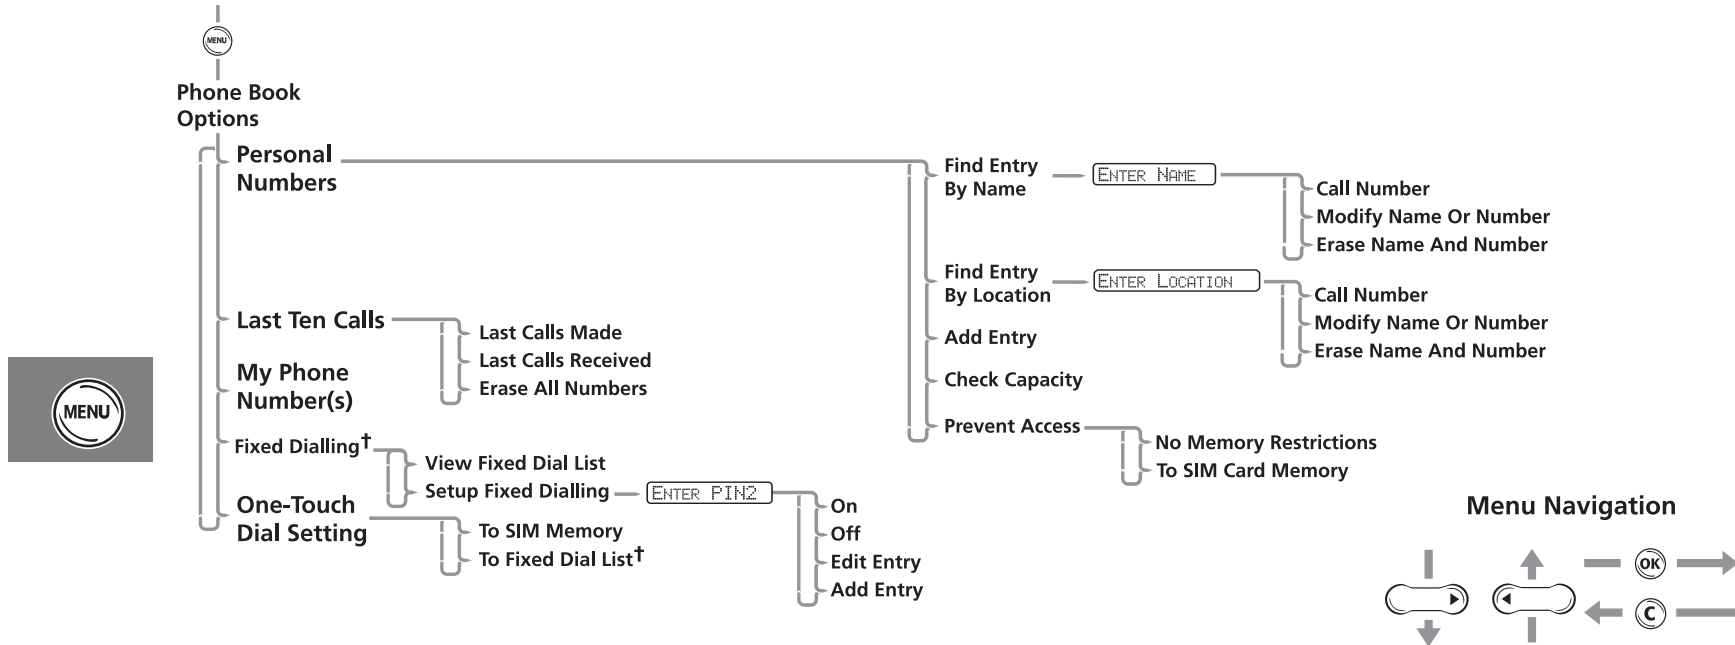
MENU

Phone Book Options

Personal Numbers

Find Entry By Name

ENTER NAME

Call Number
Modify Name Or Number
Erase Name And Number

Find Entry By Location

ENTER LOCATION

Call Number
Modify Name Or Number
Erase Name And Number

Add Entry

Check Capacity

Prevent Access

No Memory Restrictions
To SIM Card Memory

Last Ten Calls

Last Calls Made
Last Calls Received
Erase All Numbers

My Phone Number(s)

Fixed Dialling†

View Fixed Dial List
Setup Fixed Dialling

ENTER PIN2

On
Off
Edit Entry
Add Entry

One-Touch Dial Setting

To SIM Memory
To Fixed Dial List†

MENU

Menu Navigation

OK

C